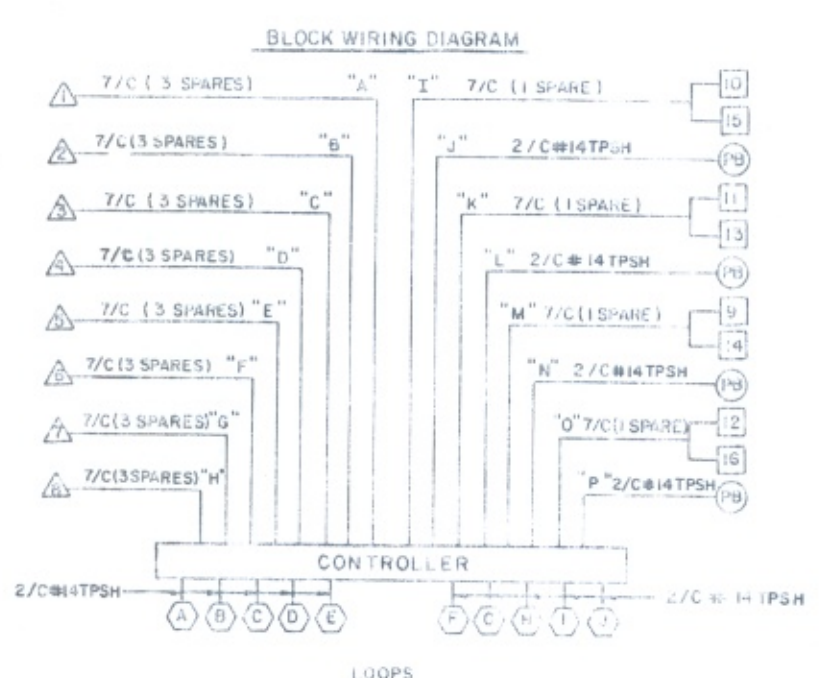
BLOCK WIRING DIAGRAM

1 7/C (3 SPARES) "A"
2 7/C (3 SPARES) "B"
3 7/C (3 SPARES) "C"
4 7/C (3 SPARES) "D"
5 7/C (3 SPARES) "E"
6 7/C (3 SPARES) "F"
7 7/C (3 SPARES) "G"
8 7/C (3SPARES) "H"

"I" 7/C (1 SPARE) 10 15
"J" 2/C#14TPSH PB
"K" 7/C (1SPARE) 11 13
"L" 2/C#14TPSH PB
"M" 7/C (1SPARE) 9 14
"N" 2/C#14TPSH PB
"O" 7/C (1 SPARE) 12 16
"P" 2/C#14TPSH PB

CONTROLLER

2/C#14TPSH A B C D E
F G H I J 2/C#14TPSH

LOOPS